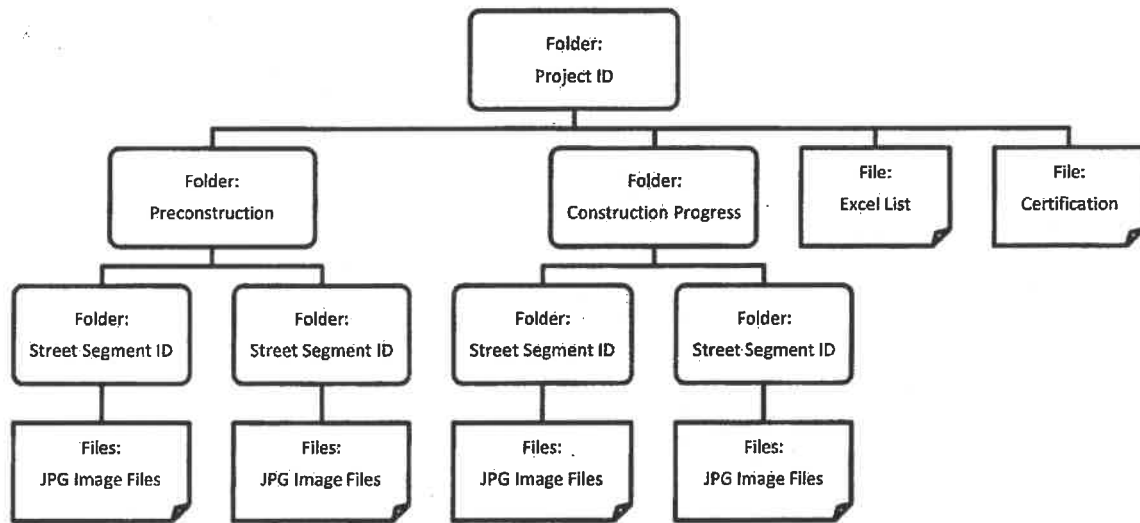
Folder:
Project ID

Folder:
Preconstruction

Folder:
Construction Progress

File:
Excel List

File:
Certification

Folder:
Street Segment ID

Folder:
Street Segment ID

Folder:
Street Segment ID

Folder:
Street Segment ID

Files:
JPG Image Files

Files:
JPG Image Files

Files:
JPG Image Files

Files:
JPG Image Files